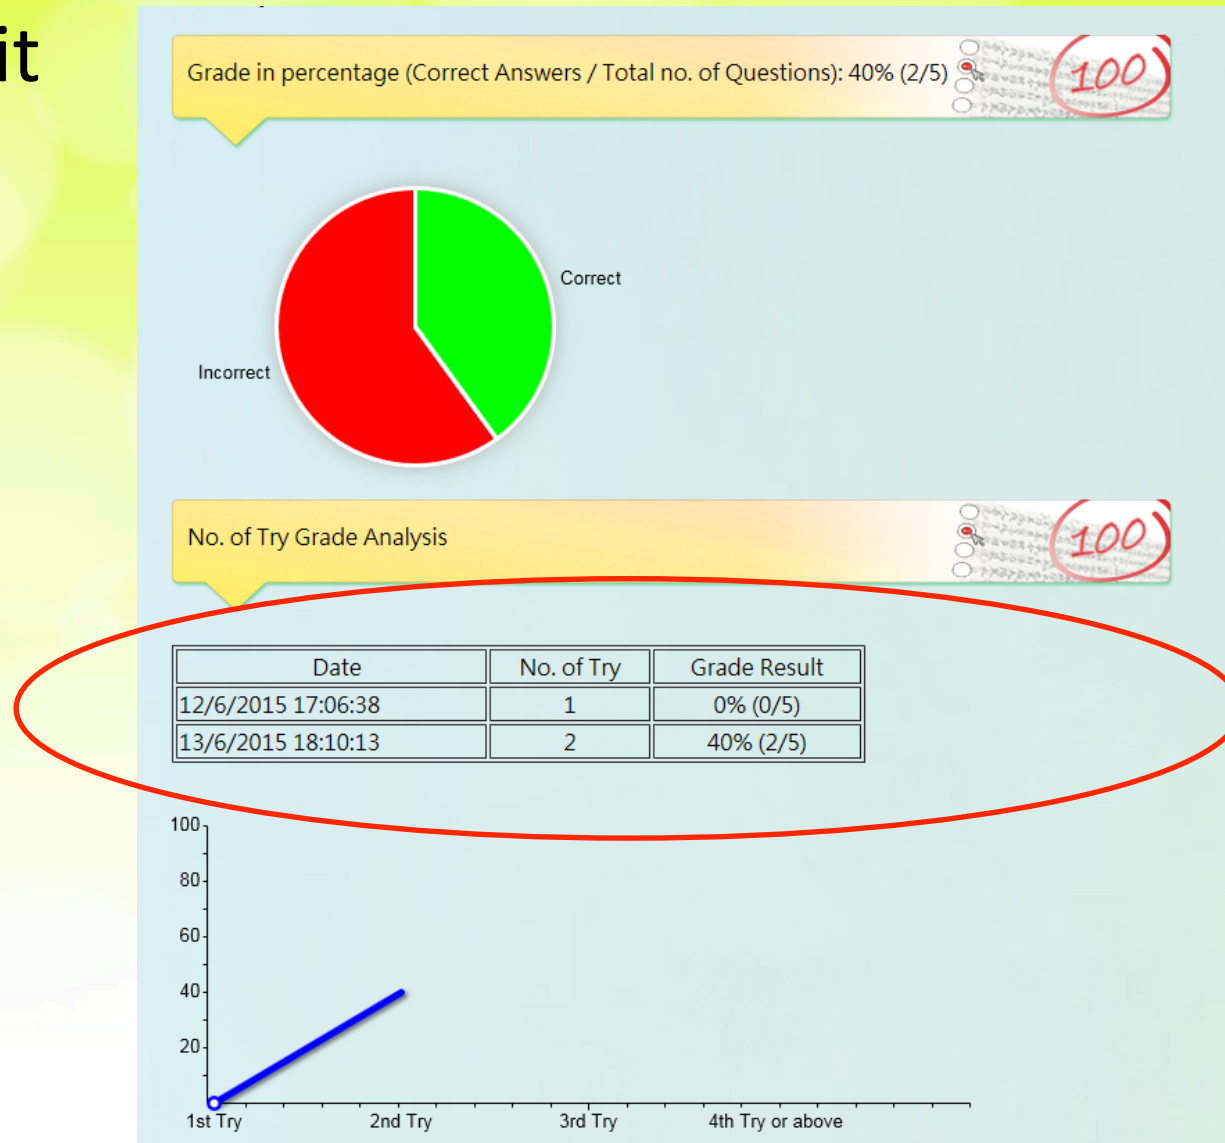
it

Grade in percentage (Correct Answers / Total no. of Questions): 40% (2/5)

100

Correct

Incorrect

No. of Try Grade Analysis

100

| Date | No. of Try | Grade Result |
|---|---|---|
| 12/6/2015 17:06:38 | 1 | 0% (0/5) |
| 13/6/2015 18:10:13 | 2 | 40% (2/5) |

100
80
60
40
20
1st Try
2nd Try
3rd Try
4th Try or above